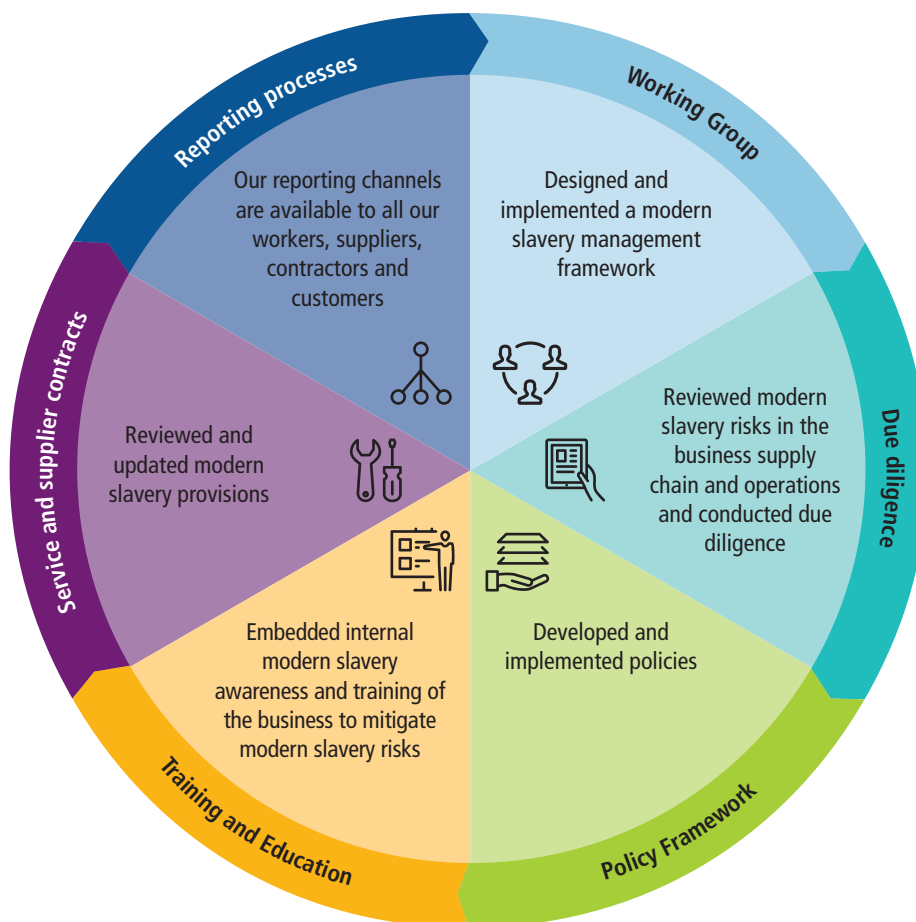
Reporting processes

Our reporting channels are available to all our workers, suppliers, contractors and customers

Working Group

Designed and implemented a modern slavery management framework

Due diligence

Reviewed modern slavery risks in the business supply chain and operations and conducted due diligence

Policy Framework

Developed and implemented policies

Training and Education

Embedded internal modern slavery awareness and training of the business to mitigate modern slavery risks

Service and supplier contracts

Reviewed and updated modern slavery provisions